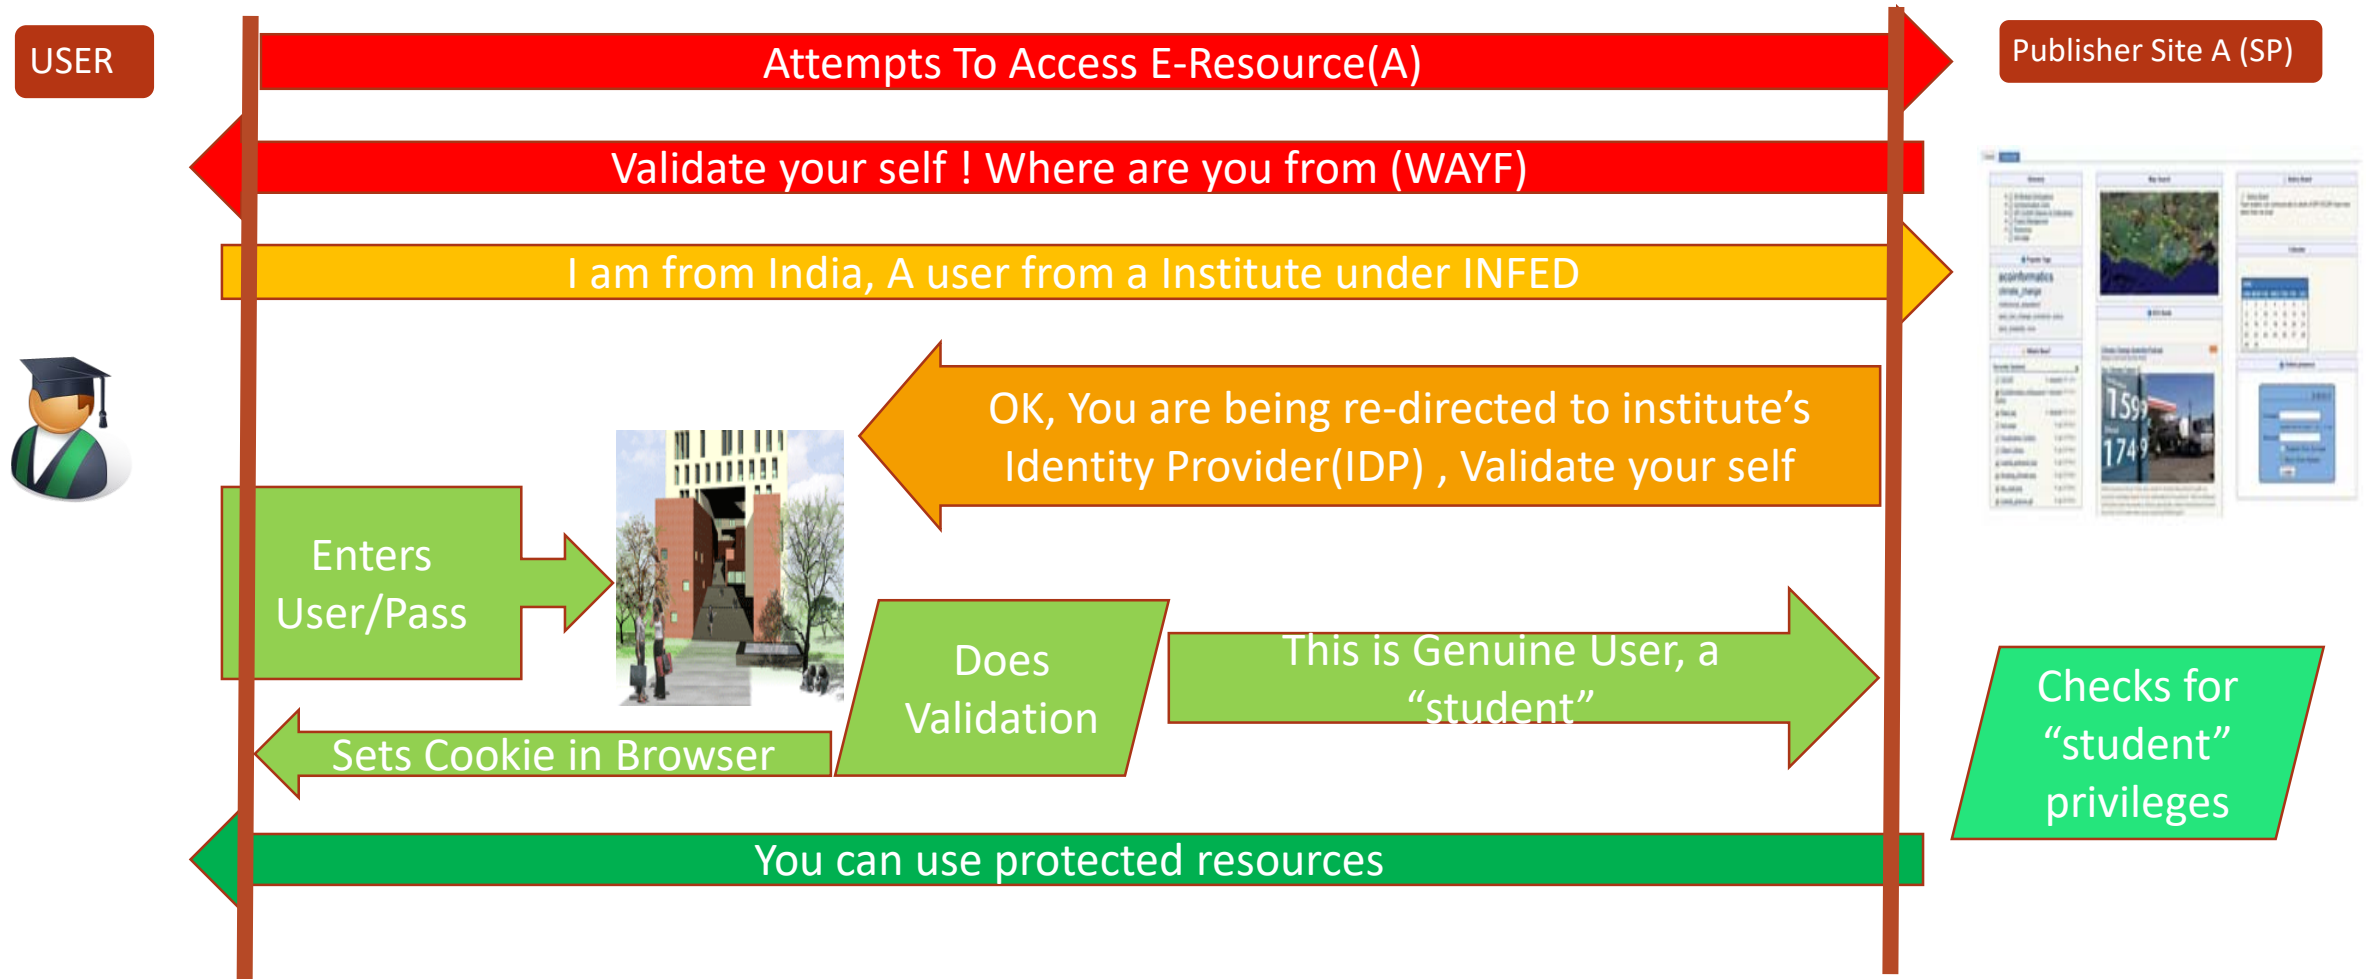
USER

Attempts To Access E-Resource(A)

Publisher Site A (SP)

Validate your self ! Where are you from (WAYF)

I am from India, A user from a Institute under INFED

OK, You are being re-directed to institute’s Identity Provider(IDP) , Validate your self

Enters User/Pass

Does Validation

This is Genuine User, a “student”

Checks for “student” privileges

Sets Cookie in Browser

You can use protected resources